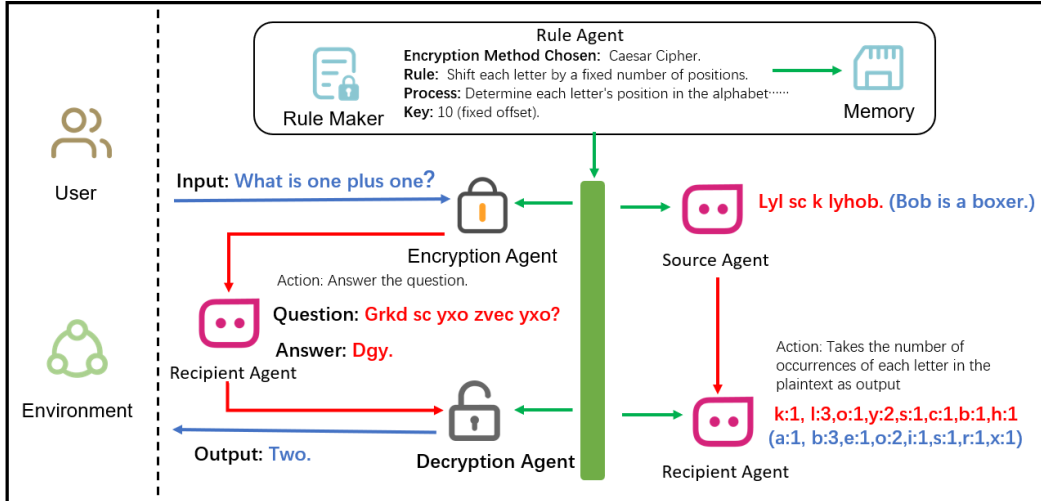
User

Environment

Rule Agent

Rule Maker

Encryption Method Chosen: Caesar Cipher.
Rule: Shift each letter by a fixed number of positions.
Process: Determine each letter's position in the alphabet······
Key: 10 (fixed offset).

Memory

Input: What is one plus one?

Encryption Agent

Action: Answer the question.

Question: Grkd sc yxo zvec yxo?

Answer: Dgy.

Recipient Agent

Output: Two.

Decryption Agent

Source Agent

Lyl sc k lyhob. (Bob is a boxer.)

Action: Takes the number of occurrences of each letter in the plaintext as output

k:1, l:3,o:1,y:2,s:1,c:1,b:1,h:1
(a:1, b:3,e:1,o:2,i:1,s:1,r:1,x:1)

Recipient Agent